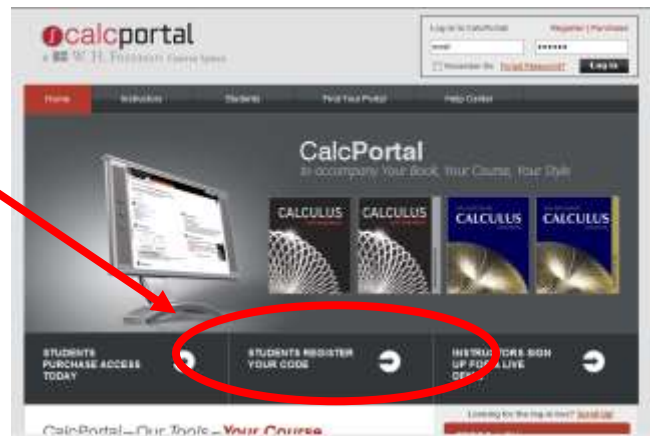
calcportal
a W. H. Freeman Course Space

Log in to CalcPortal
Register | Purchase
email
••••••
Remember Me
Forgot Password?
Log in

Home
Instructors
Students
Find Your Portal
Help Center

CalcPortal
to accompany Your Book, Your Course, Your Style

CALCULUS
CALCULUS
CALCULUS
CALCULUS

STUDENTS PURCHASE ACCESS TODAY

STUDENTS REGISTER YOUR CODE

INSTRUCTORS SIGN UP FOR A LIVE DEMO

CalcPortal—Our Tools—Your Course

Looking for the log in box? Scroll Up